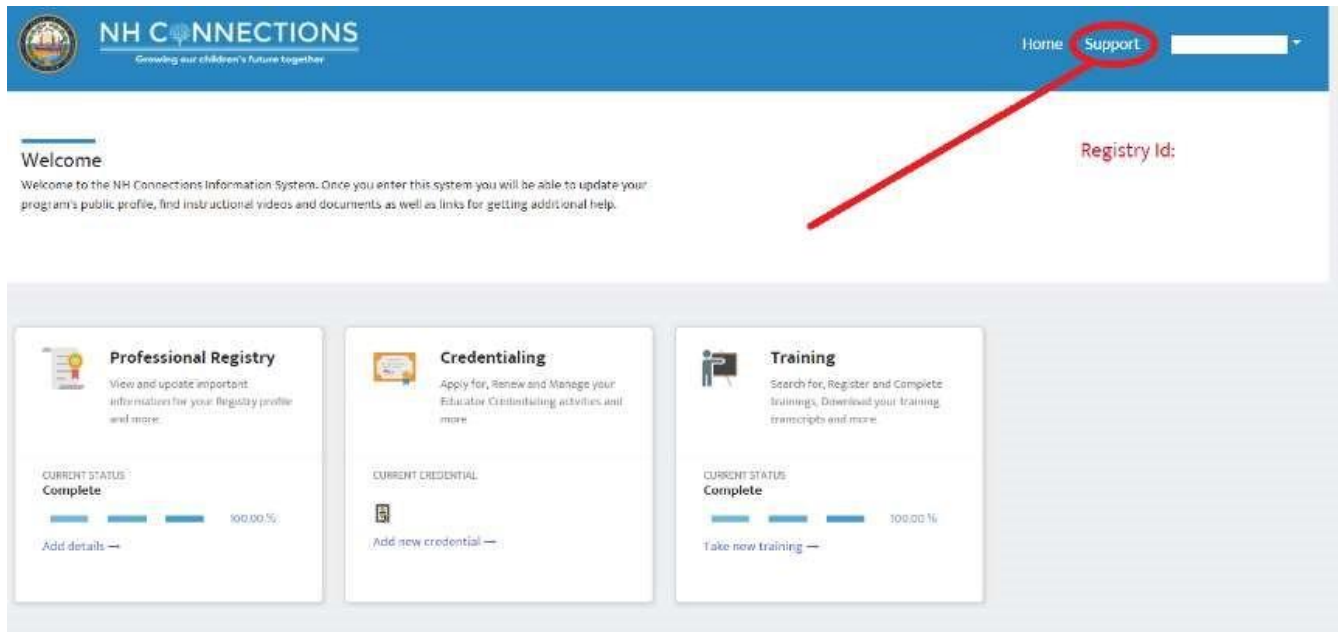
NH CONNECTIONS
Growing our children's future together

Home Support

Welcome
Welcome to the NH Connections Information System. Once you enter this system you will be able to update your program's public profile, find instructional videos and documents as well as links for getting additional help.

Registry Id:

Professional Registry
View and update important information for your Registry profile and more

CURRENT STATUS
Complete
100.00 %
Add details →

Credentialing
Apply for, Renew and Manage your Educator Credentialing activities and more

CURRENT CREDENTIAL
Add new credential →

Training
Search for, Register and Complete trainings, Download your training transcripts and more

CURRENT STATUS
Complete
100.00 %
Take new training →